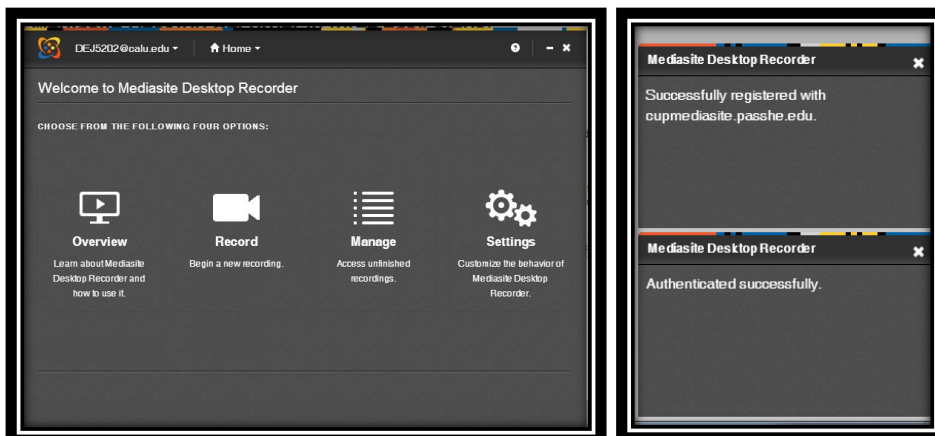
DEJ5202@calu.edu ▾ Home ▾

Welcome to Mediasite Desktop Recorder

CHOOSE FROM THE FOLLOWING FOUR OPTIONS:

Overview
Learn about Mediasite Desktop Recorder and how to use it.

Record
Begin a new recording.

Manage
Access unfinished recordings.

Settings
Customize the behavior of Mediasite Desktop Recorder.

Mediasite Desktop Recorder

Successfully registered with cupmediasite.passhe.edu.

Mediasite Desktop Recorder

Authenticated successfully.